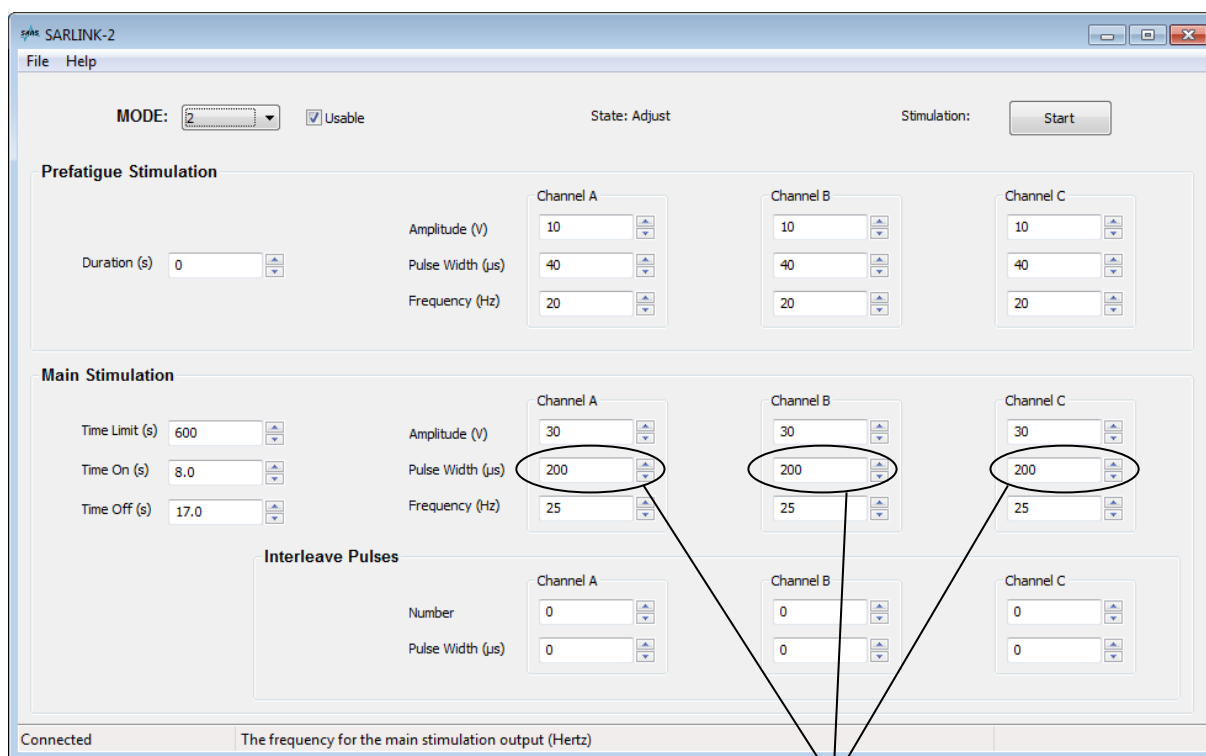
SARLINK-2

File Help

MODE: 2 Usable State: Adjust Stimulation: Start

Prefatigue Stimulation

Duration (s) 0

| | Channel A | Channel B | Channel C |
|---|---|---|---|
| Amplitude (V) | 10 | 10 | 10 |
| Pulse Width (µs) | 40 | 40 | 40 |
| Frequency (Hz) | 20 | 20 | 20 |

Main Stimulation

Time Limit (s) 600
Time On (s) 8.0
Time Off (s) 17.0

| | Channel A | Channel B | Channel C |
|---|---|---|---|
| Amplitude (V) | 30 | 30 | 30 |
| Pulse Width (µs) | 200 | 200 | 200 |
| Frequency (Hz) | 25 | 25 | 25 |

Interleave Pulses

| | Channel A | Channel B | Channel C |
|---|---|---|---|
| Number | 0 | 0 | 0 |
| Pulse Width (µs) | 0 | 0 | 0 |

Connected The frequency for the main stimulation output (Hertz)